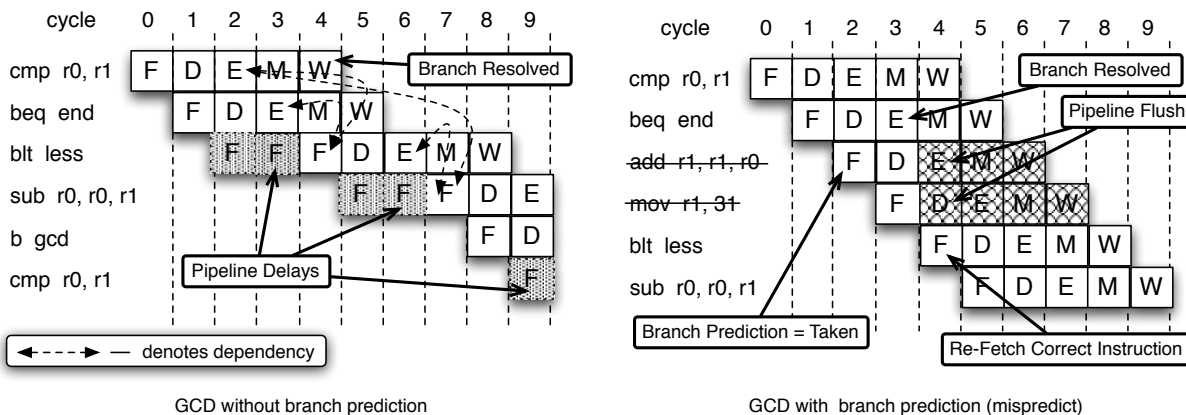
cycle 0 1 2 3 4 5 6 7 8 9

cmp r0, r1 F D E M W

beq end F D E M W

blt less F F F D E M W

sub r0, r0, r1 F F F D E

b gcd F D

cmp r0, r1 F

Branch Resolved

Pipeline Delays

— denotes dependency

GCD without branch prediction

cycle 0 1 2 3 4 5 6 7 8 9

cmp r0, r1 F D E M W

beq end F D E M W

add r1, r1, r0 F D E M W

mov r1, 31 F D E M W

blt less F D E M W

sub r0, r0, r1 F D E M W

Branch Resolved

Pipeline Flush

Branch Prediction = Taken

Re-Fetch Correct Instruction

GCD with branch prediction (mispredict)